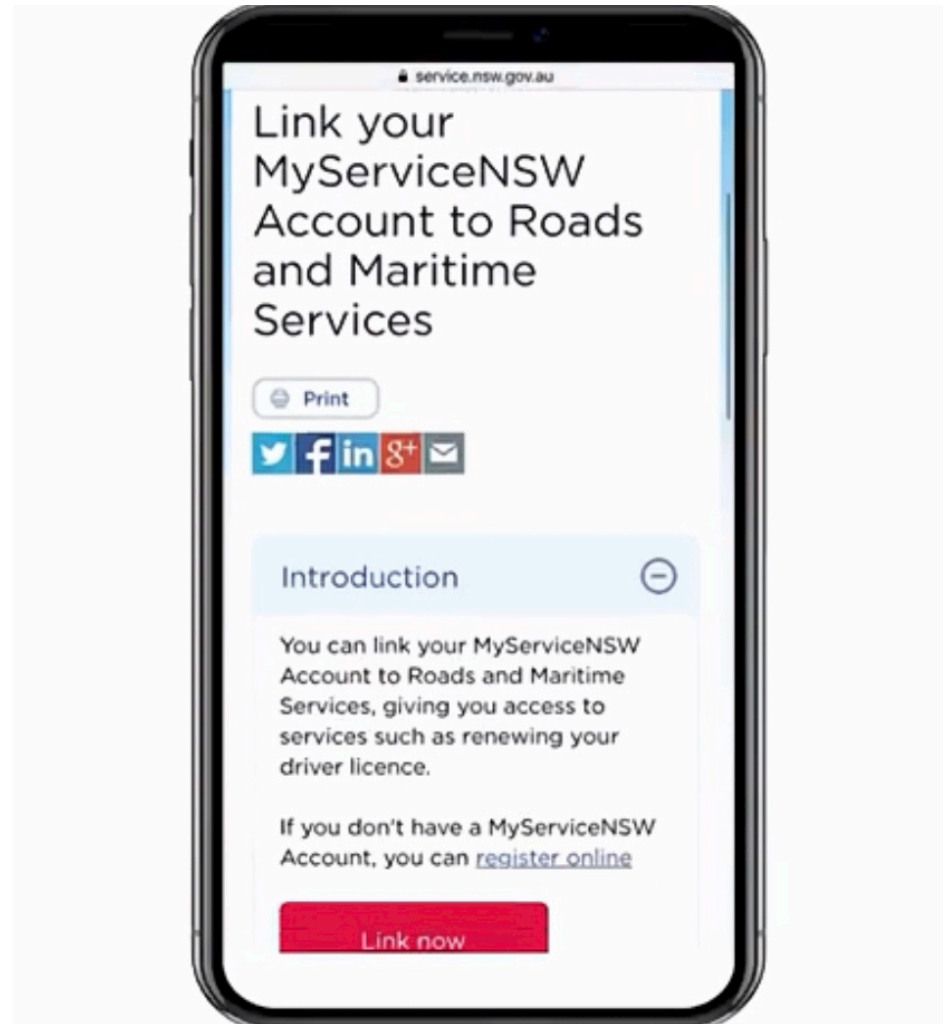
service.nsw.gov.au

Link your MyServiceNSW Account to Roads and Maritime Services

Print

Introduction

You can link your MyServiceNSW Account to Roads and Maritime Services, giving you access to services such as renewing your driver licence.

If you don't have a MyServiceNSW Account, you can register online

Link now